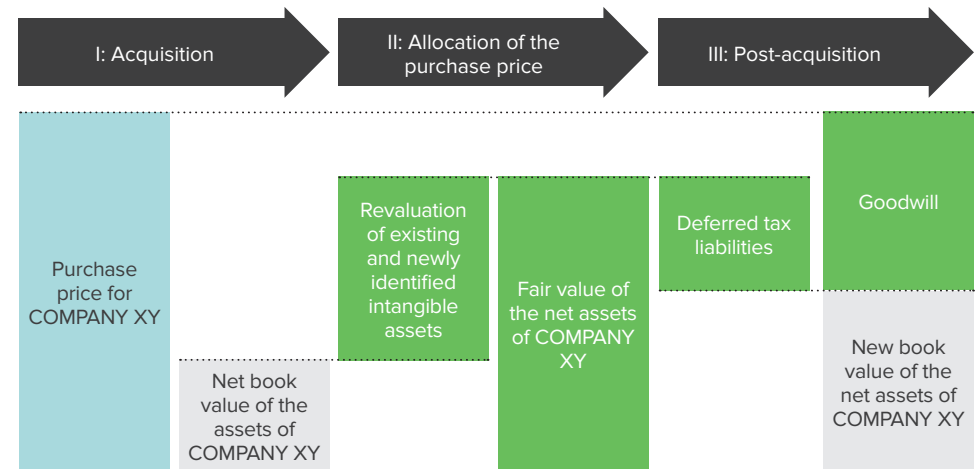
I: Acquisition

II: Allocation of the purchase price

III: Post-acquisition

Purchase price for COMPANY XY

Net book value of the assets of COMPANY XY

Revaluation of existing and newly identified intangible assets

Fair value of the net assets of COMPANY XY

Deferred tax liabilities

Goodwill

New book value of the net assets of COMPANY XY